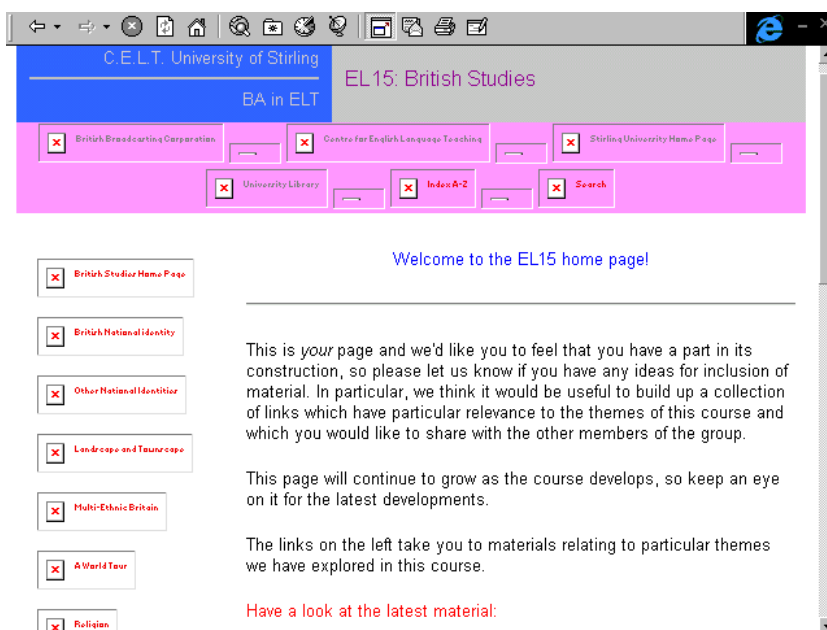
C.E.L.T. University of Stirling

BA in ELT

EL15: British Studies

British Broadcasting Corporation

Centre for English Language Teaching

Stirling University Home Page

University Library

Index A-Z

Search

British Studies Home Page

British National identity

Other National Identities

Landscape and Townscape

Multi-Ethnic Britain

A World Tour

Religion

Welcome to the EL15 home page!

This is *your* page and we'd like you to feel that you have a part in its construction, so please let us know if you have any ideas for inclusion of material. In particular, we think it would be useful to build up a collection of links which have particular relevance to the themes of this course and which you would like to share with the other members of the group.

This page will continue to grow as the course develops, so keep an eye on it for the latest developments.

The links on the left take you to materials relating to particular themes we have explored in this course.

Have a look at the latest material: